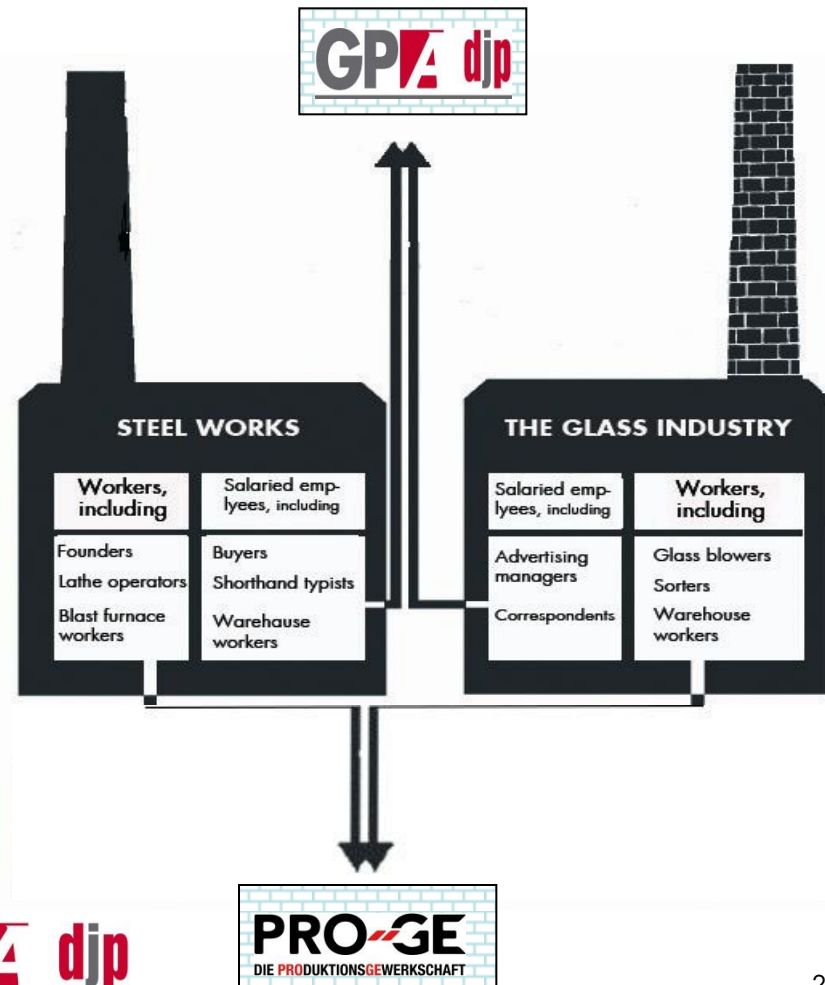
GPA djp

STEEL WORKS

Workers, including

Founders
Lathe operators
Blast furnace workers

Salaried employees, including

Buyers
Shorthand typists
Warehause workers

THE GLASS INDUSTRY

Salaried employees, including

Advertising managers
Correspondents

Workers, including

Glass blowers
Sorters
Warehouse workers

PRO-GE
DIE PRODUKTIONSGEWERKSCHAFT

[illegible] djp

2